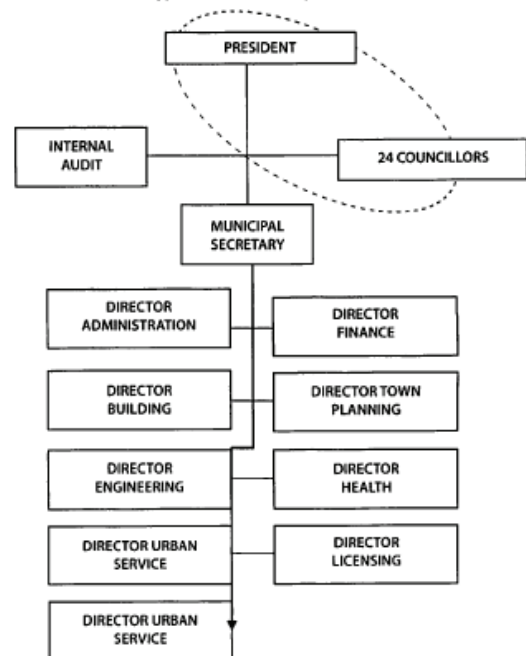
PRESIDENT

INTERNAL AUDIT

24 COUNCILLORS

MUNICIPAL SECRETARY

DIRECTOR ADMINISTRATION

DIRECTOR FINANCE

DIRECTOR BUILDING

DIRECTOR TOWN PLANNING

DIRECTOR ENGINEERING

DIRECTOR HEALTH

DIRECTOR URBAN SERVICE

DIRECTOR LICENSING

DIRECTOR URBAN SERVICE